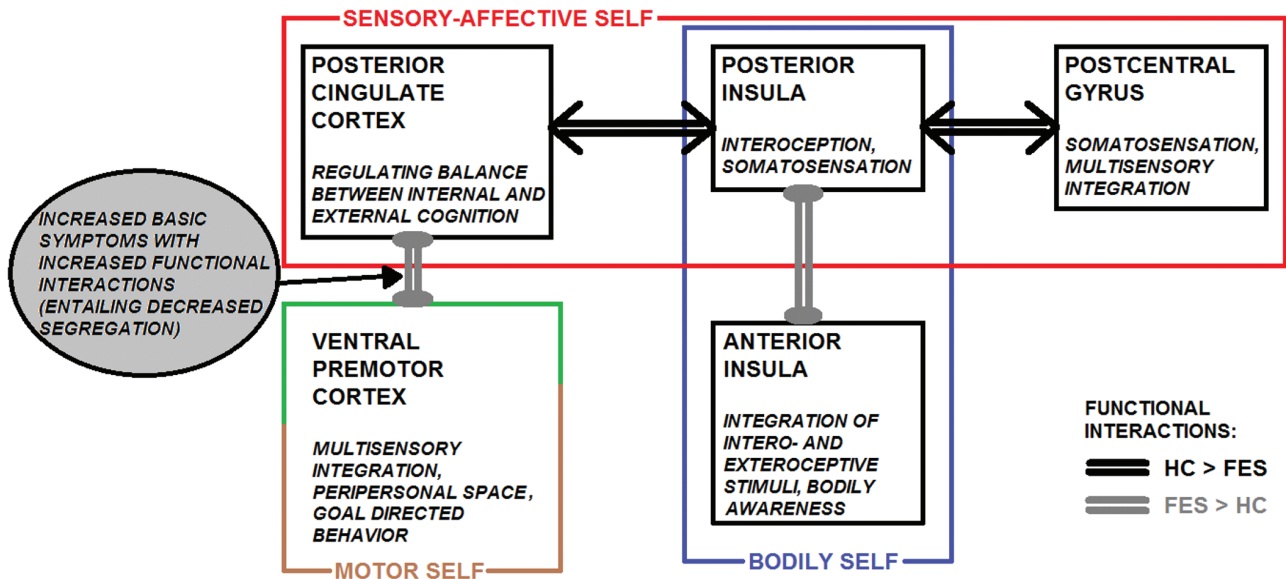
SENSORY-AFFECTIVE SELF

POSTERIOR CINGULATE CORTEX

REGULATING BALANCE BETWEEN INTERNAL AND EXTERNAL COGNITION

POSTERIOR INSULA

INTEROCEPTION, SOMATOSENSATION

POSTCENTRAL GYRUS

SOMATOSENSATION, MULTISENSORY INTEGRATION

INCREASED BASIC SYMPTOMS WITH INCREASED FUNCTIONAL INTERACTIONS (ENTAILING DECREASED SEGREGATION)

VENTRAL PREMOTOR CORTEX

MULTISENSORY INTEGRATION, PERIPERSONAL SPACE, GOAL DIRECTED BEHAVIOR

MOTOR SELF

ANTERIOR INSULA

INTEGRATION OF INTERO- AND EXTEROCEPTIVE STIMULI, BODILY AWARENESS

BODILY SELF

FUNCTIONAL INTERACTIONS:

HC > FES

FES > HC